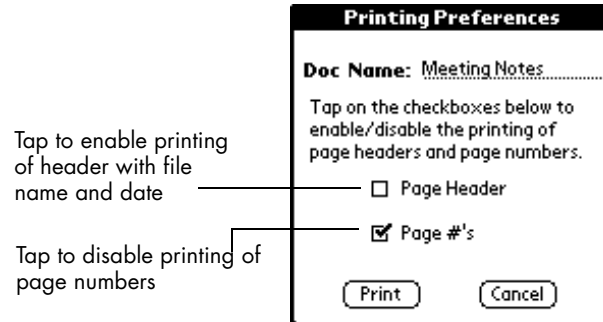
Printing Preferences

Doc Name: Meeting Notes

Tap on the checkboxes below to enable/disable the printing of page headers and page numbers.

Tap to enable printing of header with file name and date

☐ Page Header

Tap to disable printing of page numbers

☑ Page #'s

Print

Cancel